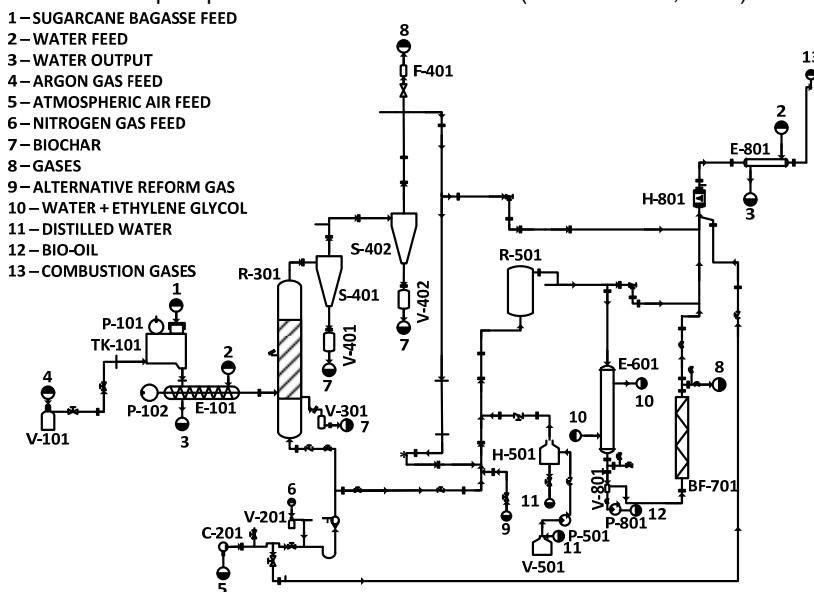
1 – SUGARCANE BAGASSE FEED
2 – WATER FEED
3 – WATER OUTPUT
4 – ARGON GAS FEED
5 – ATMOSPHERIC AIR FEED
6 – NITROGEN GAS FEED
7 – BIOCHAR
8 – GASES
9 – ALTERNATIVE REFORM GAS
10 – WATER + ETHYLENE GLYCOL
11 – DISTILLED WATER
12 – BIO-OIL
13 – COMBUSTION GASES

8
F-401
13
2
E-801
H-801
3
S-402
R-501
V-402
7
R-301
S-401
V-401
7
1
P-101
TK-101
2
4
P-102
E-101
3
V-101
V-301
7
E-601
10
8
10
H-501
11
9
V-801
P-801
12
BF-701
6
V-201
C-201
5
P-501
11
V-501